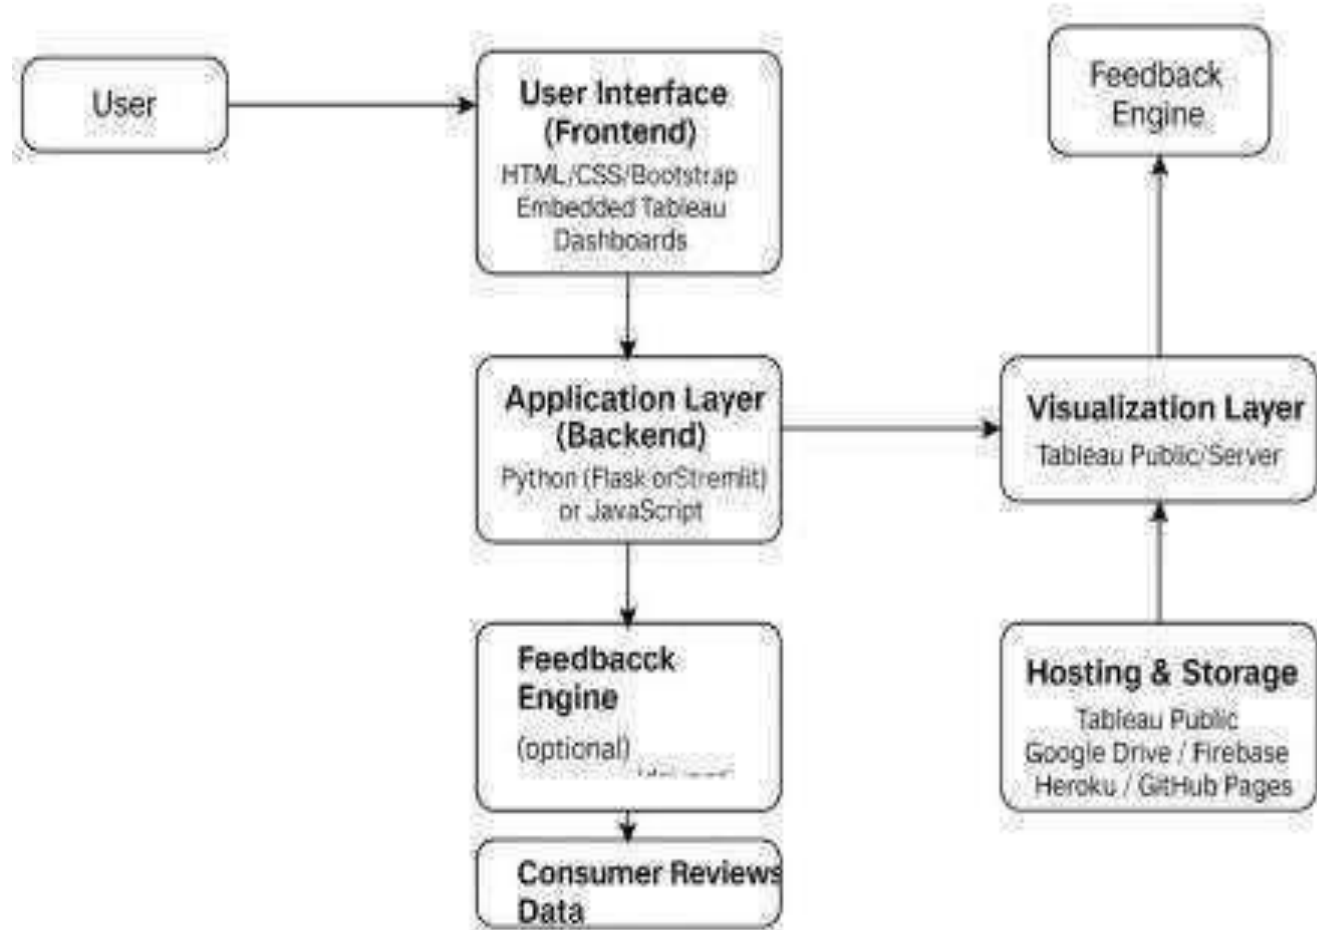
User

User Interface (Frontend)
HTML/CSS/Bootstrap
Embedded Tableau Dashboards

Feedback Engine

Application Layer (Backend)
Python (Flask orStremlit) or JavaScript

Visualization Layer
Tableau Public/Server

Feedbacck Engine
(optional)
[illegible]

Hosting & Storage
Tableau Public
Google Drive / Firebase
Heroku / GitHub Pages

Consumer Reviews Data